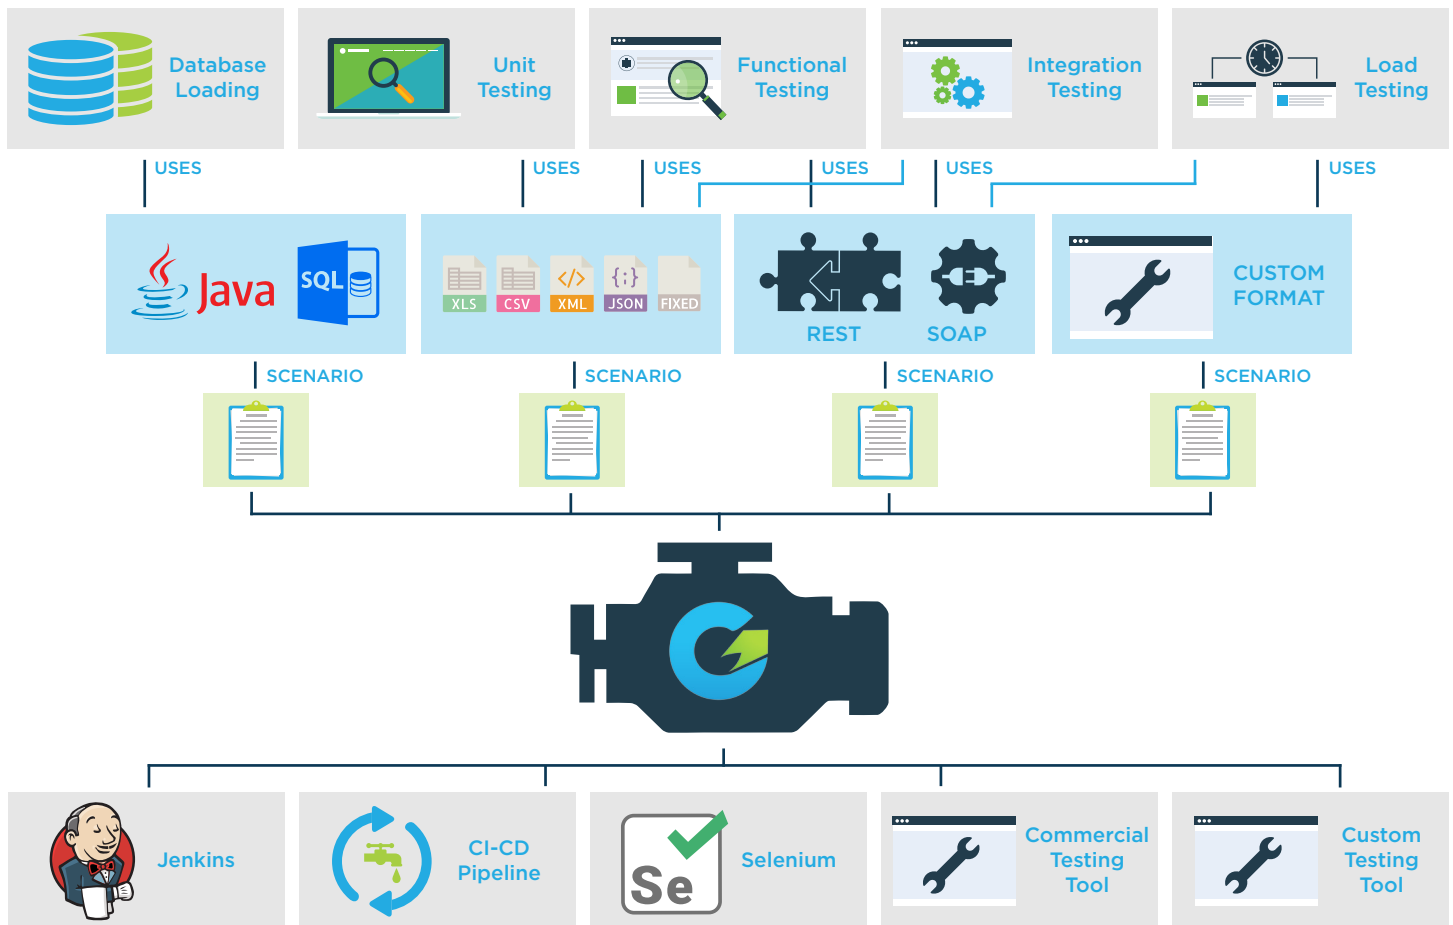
Database Loading

Unit Testing

Functional Testing

Integration Testing

Load Testing

USES

USES

USES

USES

USES

USES

Java

SQL

XLS CSV XML JSON FIXED

REST SOAP

CUSTOM FORMAT

SCENARIO

SCENARIO

SCENARIO

SCENARIO

Jenkins

CI-CD Pipeline

Se

Selenium

Commercial Testing Tool

Custom Testing Tool